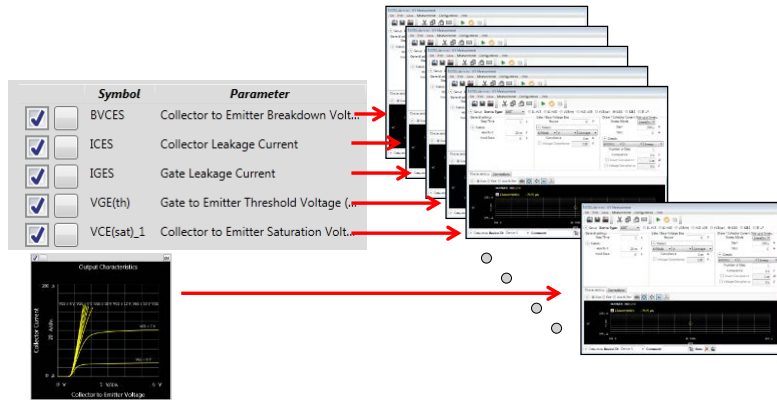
| | | Symbol | Parameter |
|---|---|---|---|
| ✓ | | BVCES | Collector to Emitter Breakdown Volt... |
| ✓ | | ICES | Collector Leakage Current |
| ✓ | | IGES | Gate Leakage Current |
| ✓ | | VGE(th) | Gate to Emitter Threshold Voltage (... |
| ✓ | | VCE(sat)_1 | Collector to Emitter Saturation Volt... |

Output Characteristics

Collector Current

Collector to Emitter Voltage

0 V

5 V/div

0 V

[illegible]